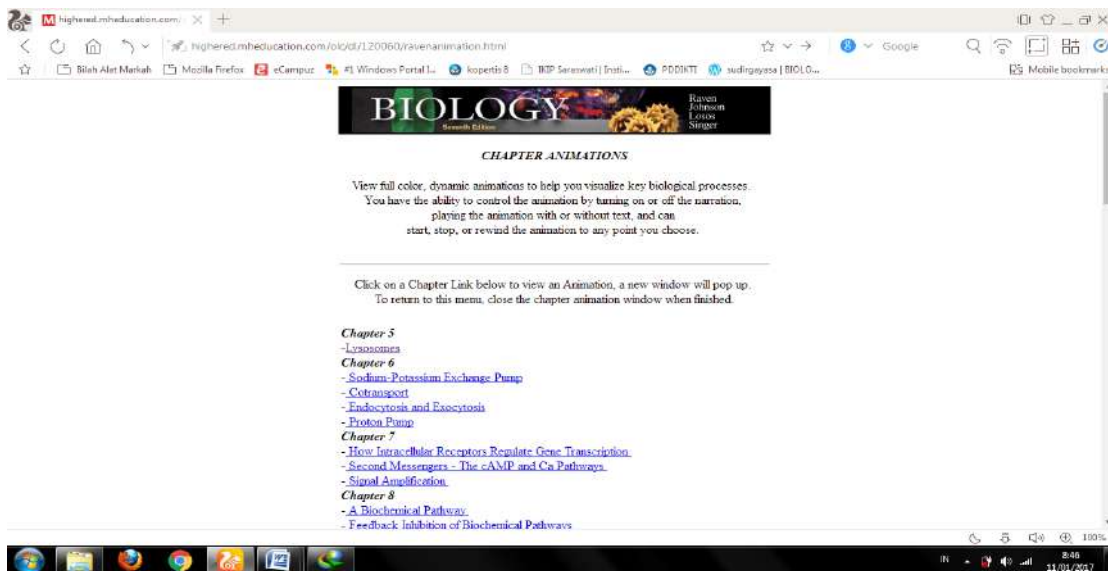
highered.mheducation.com/ ×

highered.mheducation.com/olc/dl/120060/ravenanimation.html

Google

Bilah Alat Markah | Mozilla Firefox | eCampuz | #1 Windows Portal I... | kopertis 8 | IKIP Saraswati | Insti... | PDDIKTI | sudirgayasa | BIOLO...

Mobile bookmarks

BIOLOGY Seventh Edition Raven Johnson Losos Singer

CHAPTER ANIMATIONS

View full color, dynamic animations to help you visualize key biological processes. You have the ability to control the animation by turning on or off the narration, playing the animation with or without text, and can start, stop, or rewind the animation to any point you choose.

Click on a Chapter Link below to view an Animation, a new window will pop up. To return to this menu, close the chapter animation window when finished.

Chapter 5
-Lysosomes
Chapter 6
- Sodium-Potassium Exchange Pump
- Cotransport
- Endocytosis and Exocytosis
- Proton Pump
Chapter 7
- How Intracellular Receptors Regulate Gene Transcription
- Second Messengers - The cAMP and Ca Pathways
- Signal Amplification
Chapter 8
- A Biochemical Pathway
- Feedback Inhibition of Biochemical Pathways

100%

IN

8:46
11/01/2017